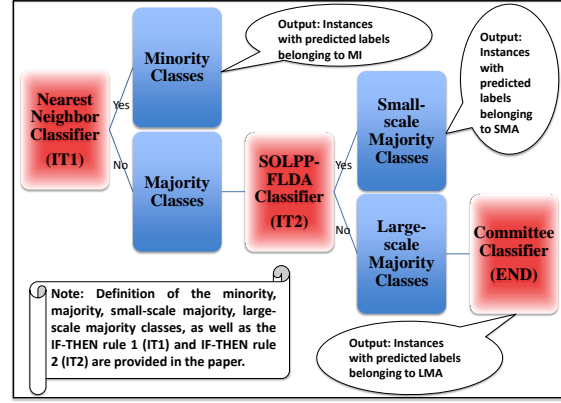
Nearest Neighbor Classifier (IT1)

Yes

No

Minority Classes

Output: Instances with predicted labels belonging to MI

Majority Classes

SOLPP-FLDA Classifier (IT2)

Yes

No

Small-scale Majority Classes

Output: Instances with predicted labels belonging to SMA

Large-scale Majority Classes

Committee Classifier (END)

Note: Definition of the minority, majority, small-scale majority, large-scale majority classes, as well as the IF-THEN rule 1 (IT1) and IF-THEN rule 2 (IT2) are provided in the paper.

Output: Instances with predicted labels belonging to LMA